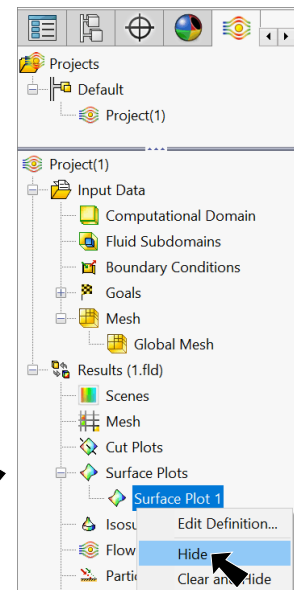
Projects
Default
Project(1)

Project(1)
Input Data
Computational Domain
Fluid Subdomains
Boundary Conditions
Goals
Mesh
Global Mesh
Results (1.fld)
Scenes
Mesh
Cut Plots
Surface Plots
Surface Plot 1
Isosu
Flow
Partic
Edit Definition...
Hide
Clear and Hide